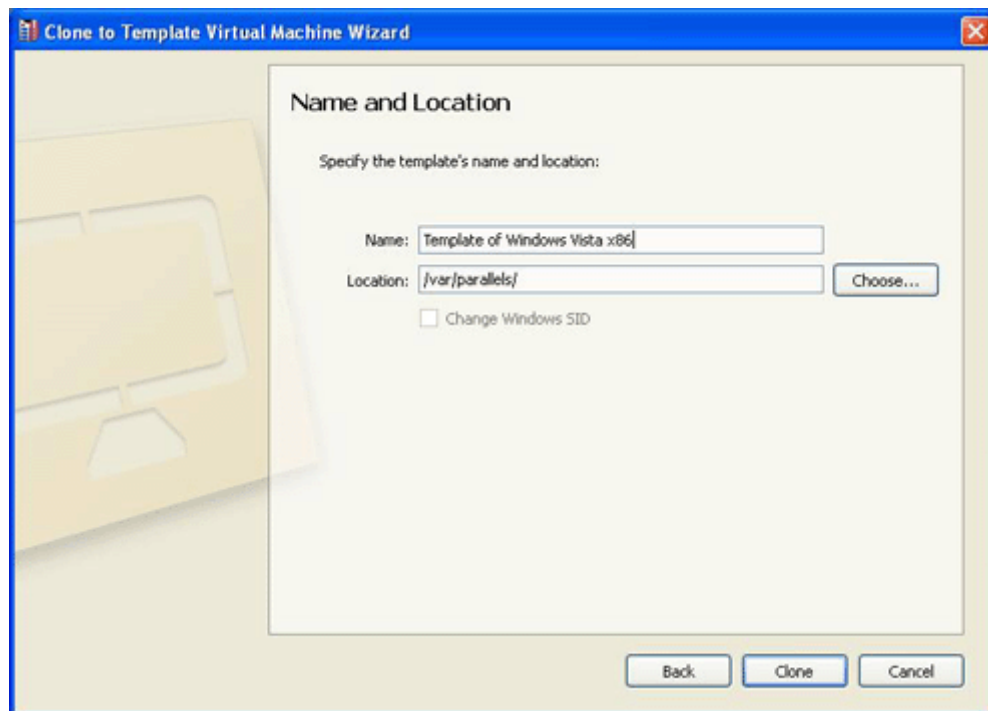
Clone to Template Virtual Machine Wizard

Name and Location

Specify the template's name and location:

Name: Template of Windows Vista x86

Location: /var/parallels/ Choose...

Change Windows SID

Back Clone Cancel